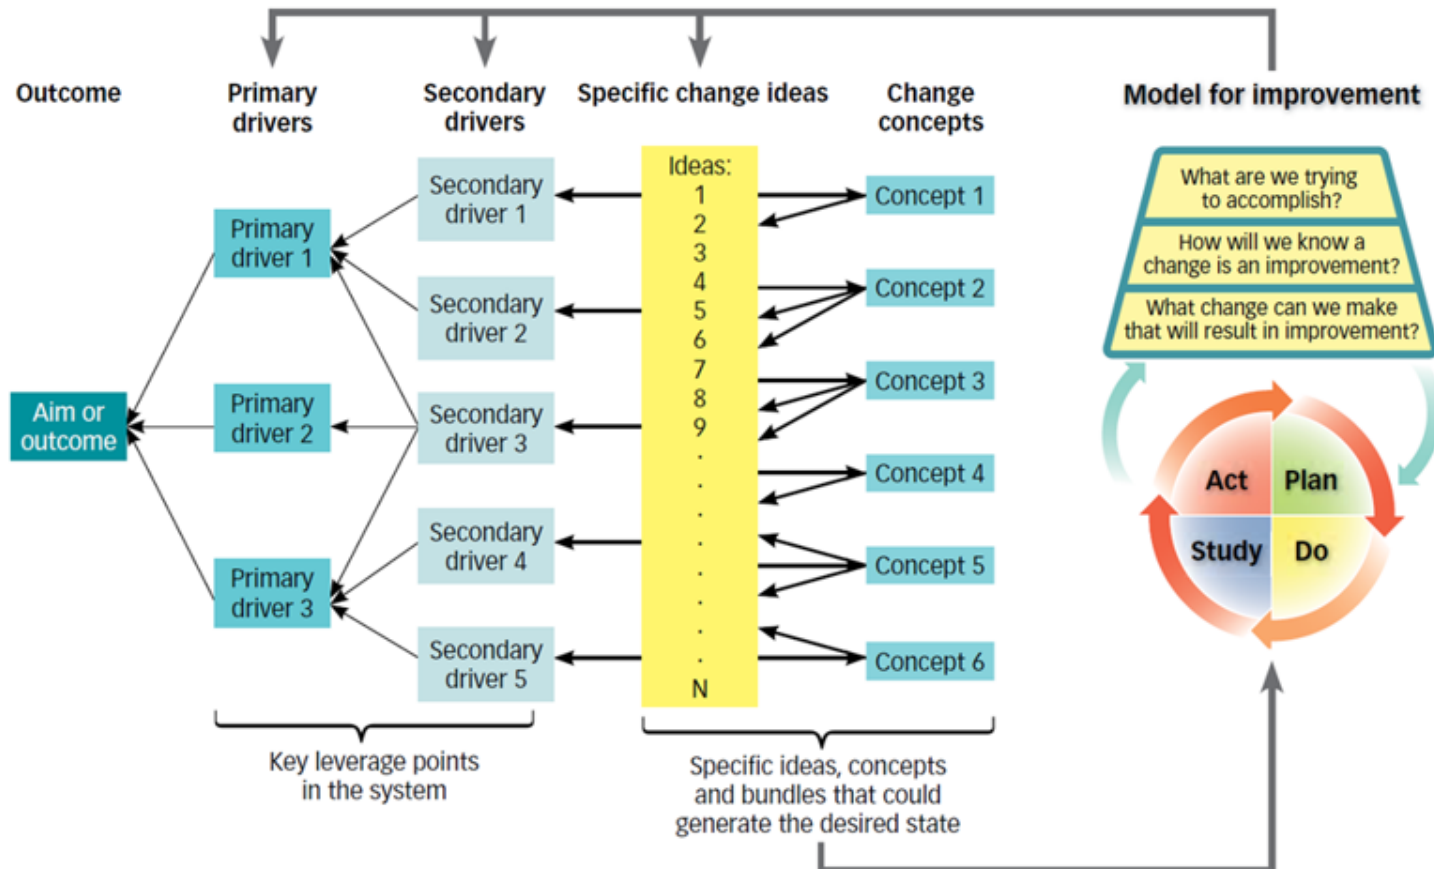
Outcome

Primary drivers

Secondary drivers

Specific change ideas

Change concepts

Model for improvement

Aim or outcome

Primary driver 1

Primary driver 2

Primary driver 3

Secondary driver 1

Secondary driver 2

Secondary driver 3

Secondary driver 4

Secondary driver 5

Ideas:
1
2
3
4
5
6
7
8
9
.
.
.
.
.
.
.
.
N

Concept 1

Concept 2

Concept 3

Concept 4

Concept 5

Concept 6

What are we trying to accomplish?

How will we know a change is an improvement?

What change can we make that will result in improvement?

Act

Plan

Study

Do

Key leverage points in the system

Specific ideas, concepts and bundles that could generate the desired state